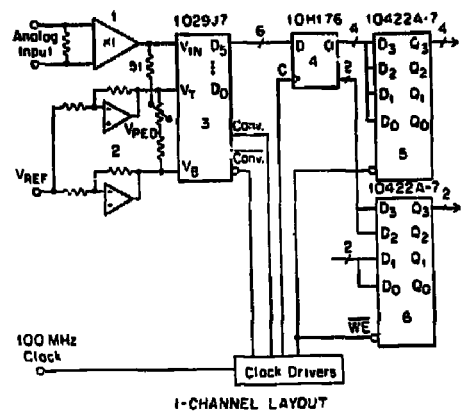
Analog Input

1

×1

91

1029J7

$V_{IN}$ $D_5$

$D_0$

$V_T$

3

$V_{PED}$

Conv.

$\overline{Conv.}$

$V_{REF}$

2

$V_B$

6

10H176

D Q

C 4

4

2

10422A-7

$D_3$ $Q_3$

$D_2$ $Q_2$

$D_1$ $Q_1$

$D_0$ $Q_0$

5

4

10422A-7

$D_3$ $Q_3$

$D_2$ $Q_2$

2

$D_1$ $Q_1$

$D_0$ $Q_0$

$\overline{WE}$

6

2

100 MHz Clock

Clock Drivers

I-CHANNEL LAYOUT